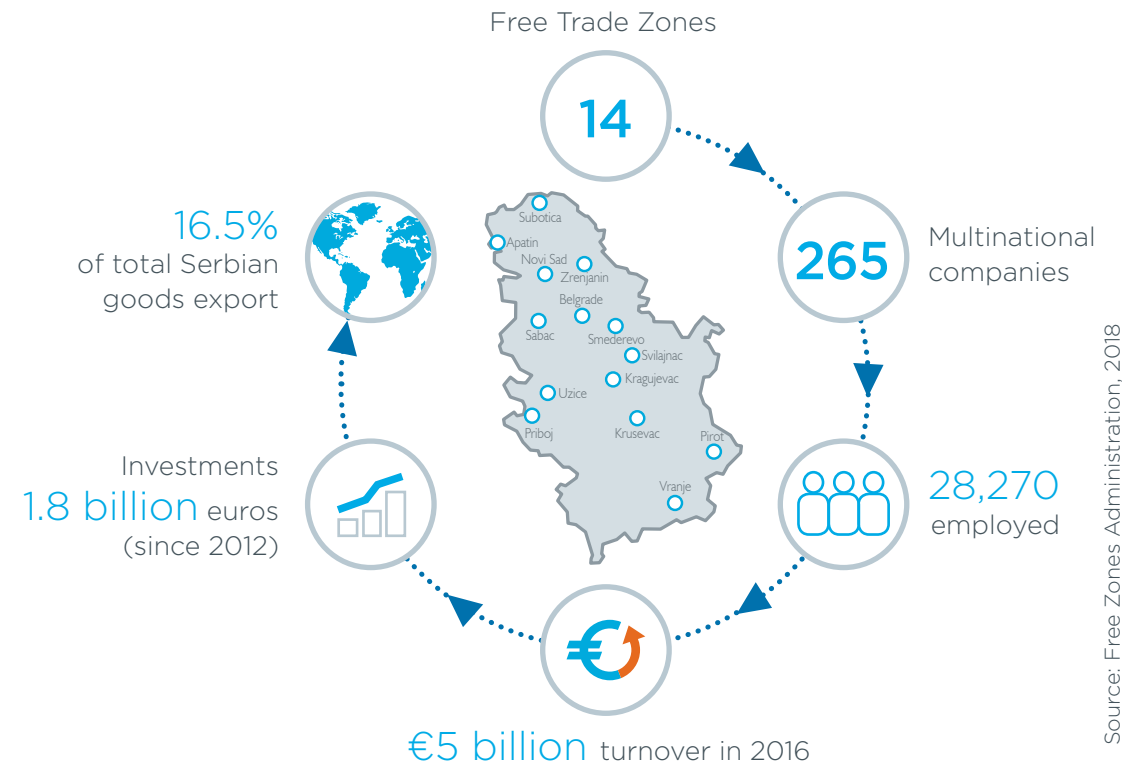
Free Trade Zones

14

265

Multinational companies

28,270
employed

€5 billion turnover in 2016

Investments
1.8 billion euros
(since 2012)

16.5%
of total Serbian goods export

Subotica
Apatin
Novi Sad
Zrenjanin
Belgrade
Sabac
Smederevo
Svilajnac
Kragujevac
Uzice
Priboj
Krusevac
Pirot
Vranje

Source: Free Zones Administration, 2018